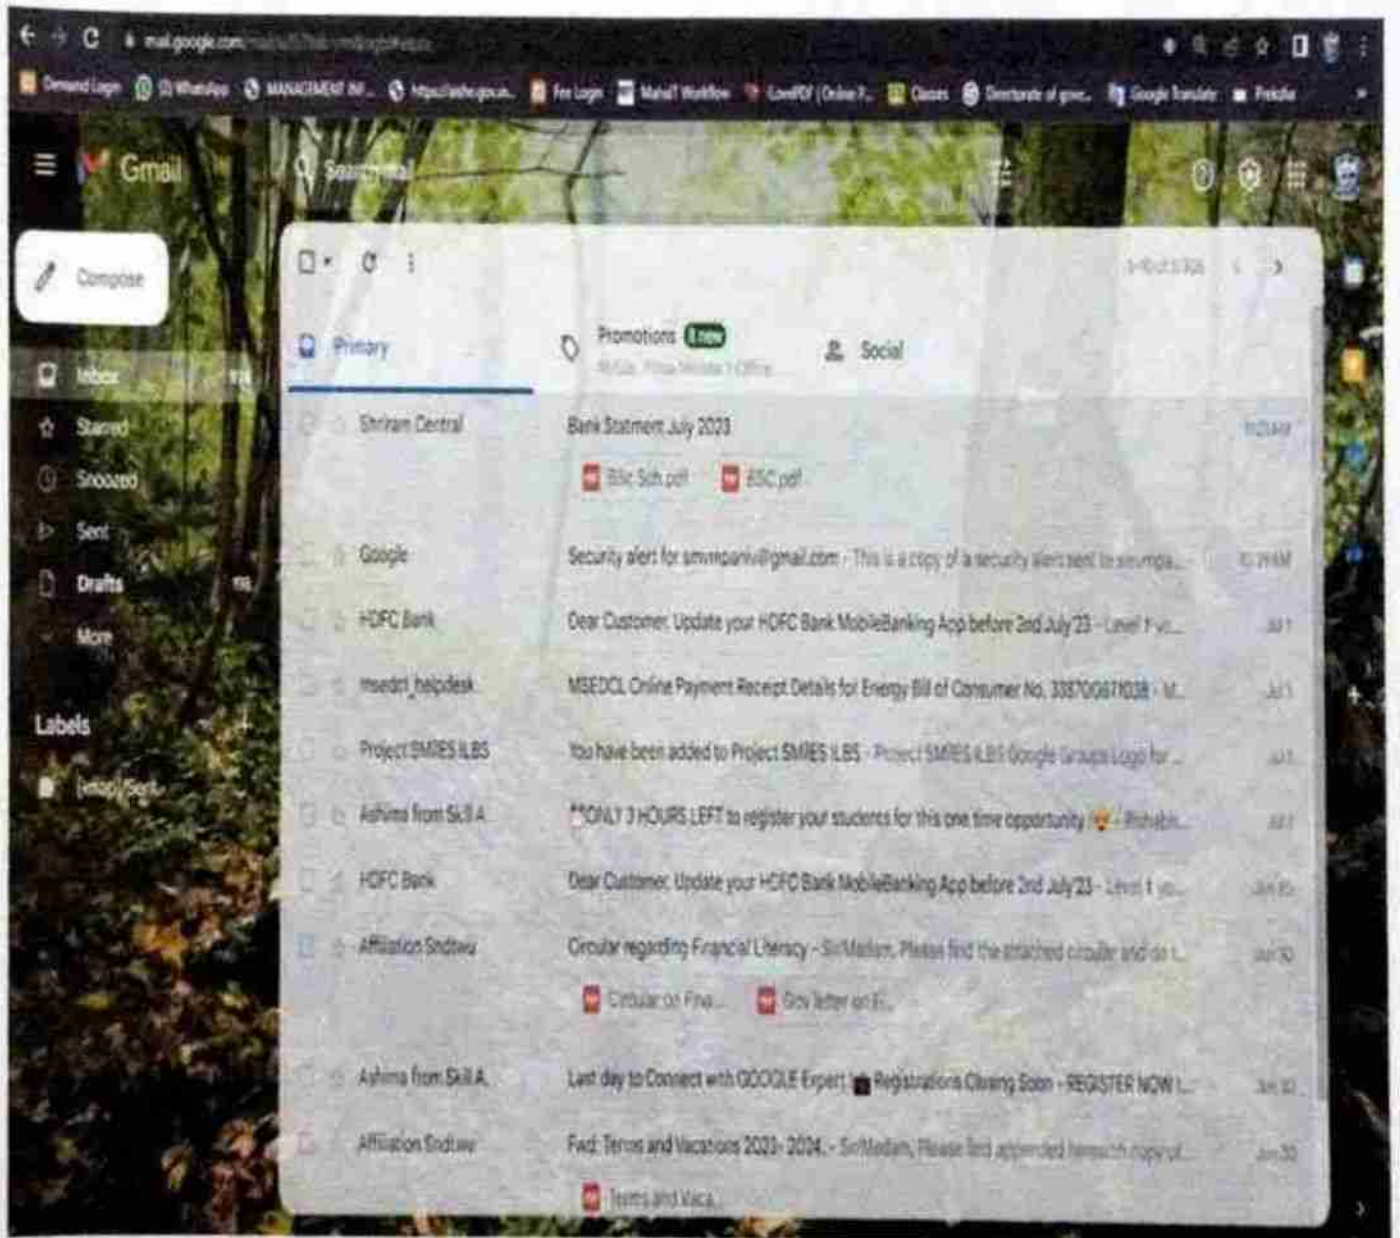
mail.google.com/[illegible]

Demand Login | (3) WhatsApp | MANAGEMENT INF... | https://aishe.gov.in... | Fee Login | MahaIT Workflow | iLovePDF | Online P... | Classes | Directorate of gove... | Google Translate | Prezdia

Gmail

Search mail

Compose

Inbox
Starred
Snoozed
Sent
Drafts
More

Labels
[Imap]/Sent

Primary

Promotions 1 new

Social

Shriram Central | Bank Statment July 2023 | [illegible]
Bllc Sch.pdf | ESC.pdf

Google | Security alert for smvrepaniv@gmail.com - This is a copy of a security alert sent to smvrpa... | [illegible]

HDFC Bank | Dear Customer, Update your HDFC Bank MobileBanking App before 2nd July'23 - Level 1 vi... | Jul 1

msedcl_helpdesk | MSEDCL Online Payment Receipt Details for Energy Bill of Consumer No. 3337OO671038 - M... | Jul 1

Project SMRES ILBS | You have been added to Project SMRES ILBS - Project SMRES ILBS Google Groups Logo for ... | Jul 1

Ashima from Skill A | **ONLY 3 HOURS LEFT to register your students for this one time opportunity - Rishabh... | Jul 1

HDFC Bank | Dear Customer, Update your HDFC Bank MobileBanking App before 2nd July'23 - Level 1 vi... | Jun 30

Affiliation Sndtwu | Circular regarding Financial Literacy - Sir/Madam, Please find the attached circular and do t... | Jun 30
Circular on Fina... | Gov letter on Fi...

Ashima from Skill A | Last day to Connect with GOOGLE Expert Registrations Closing Soon - REGISTER NOW !... | Jun 30

Affiliation Sndtwu | Fwd: Terms and Vacations 2023-2024. - Sir/Madam, Please find appended herewith copy of... | Jun 30
Terms and Vaca...